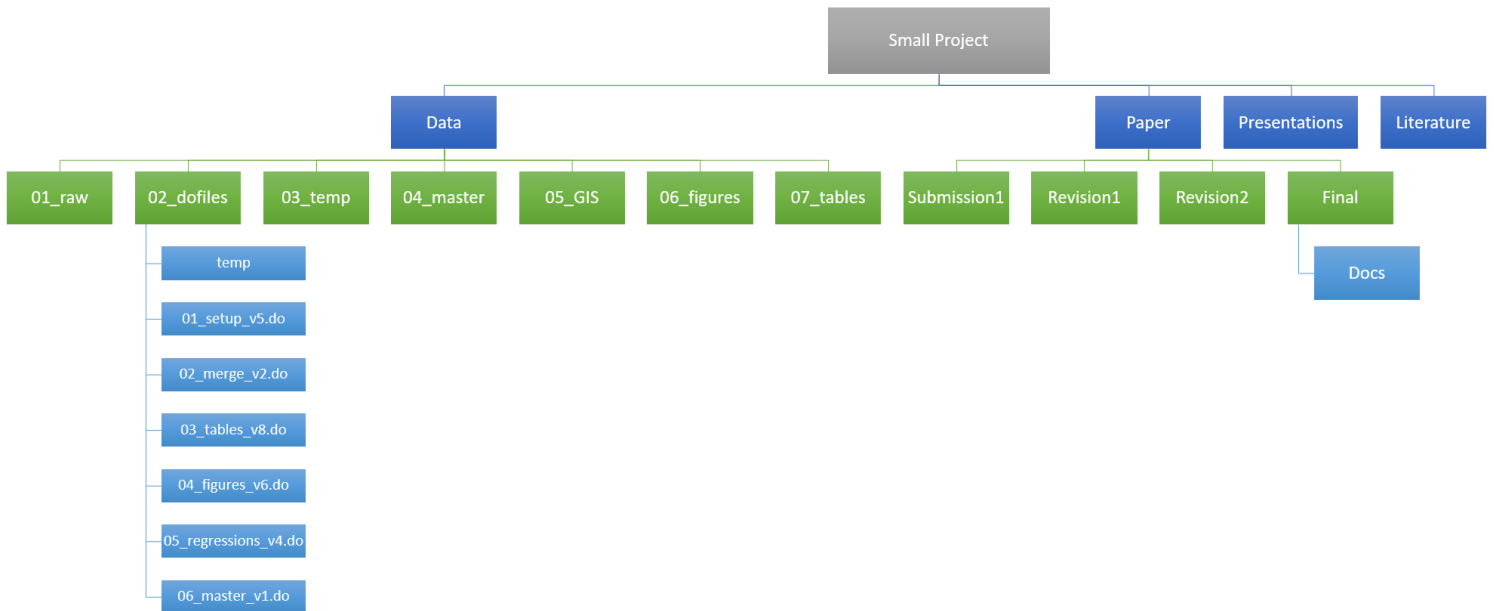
Small Project

Data

Paper

Presentations

Literature

01_raw

02_dofiles

03_temp

04_master

05_GIS

06_figures

07_tables

Submission1

Revision1

Revision2

Final

temp

01_setup_v5.do

02_merge_v2.do

03_tables_v8.do

04_figures_v6.do

05_regressions_v4.do

06_master_v1.do

Docs